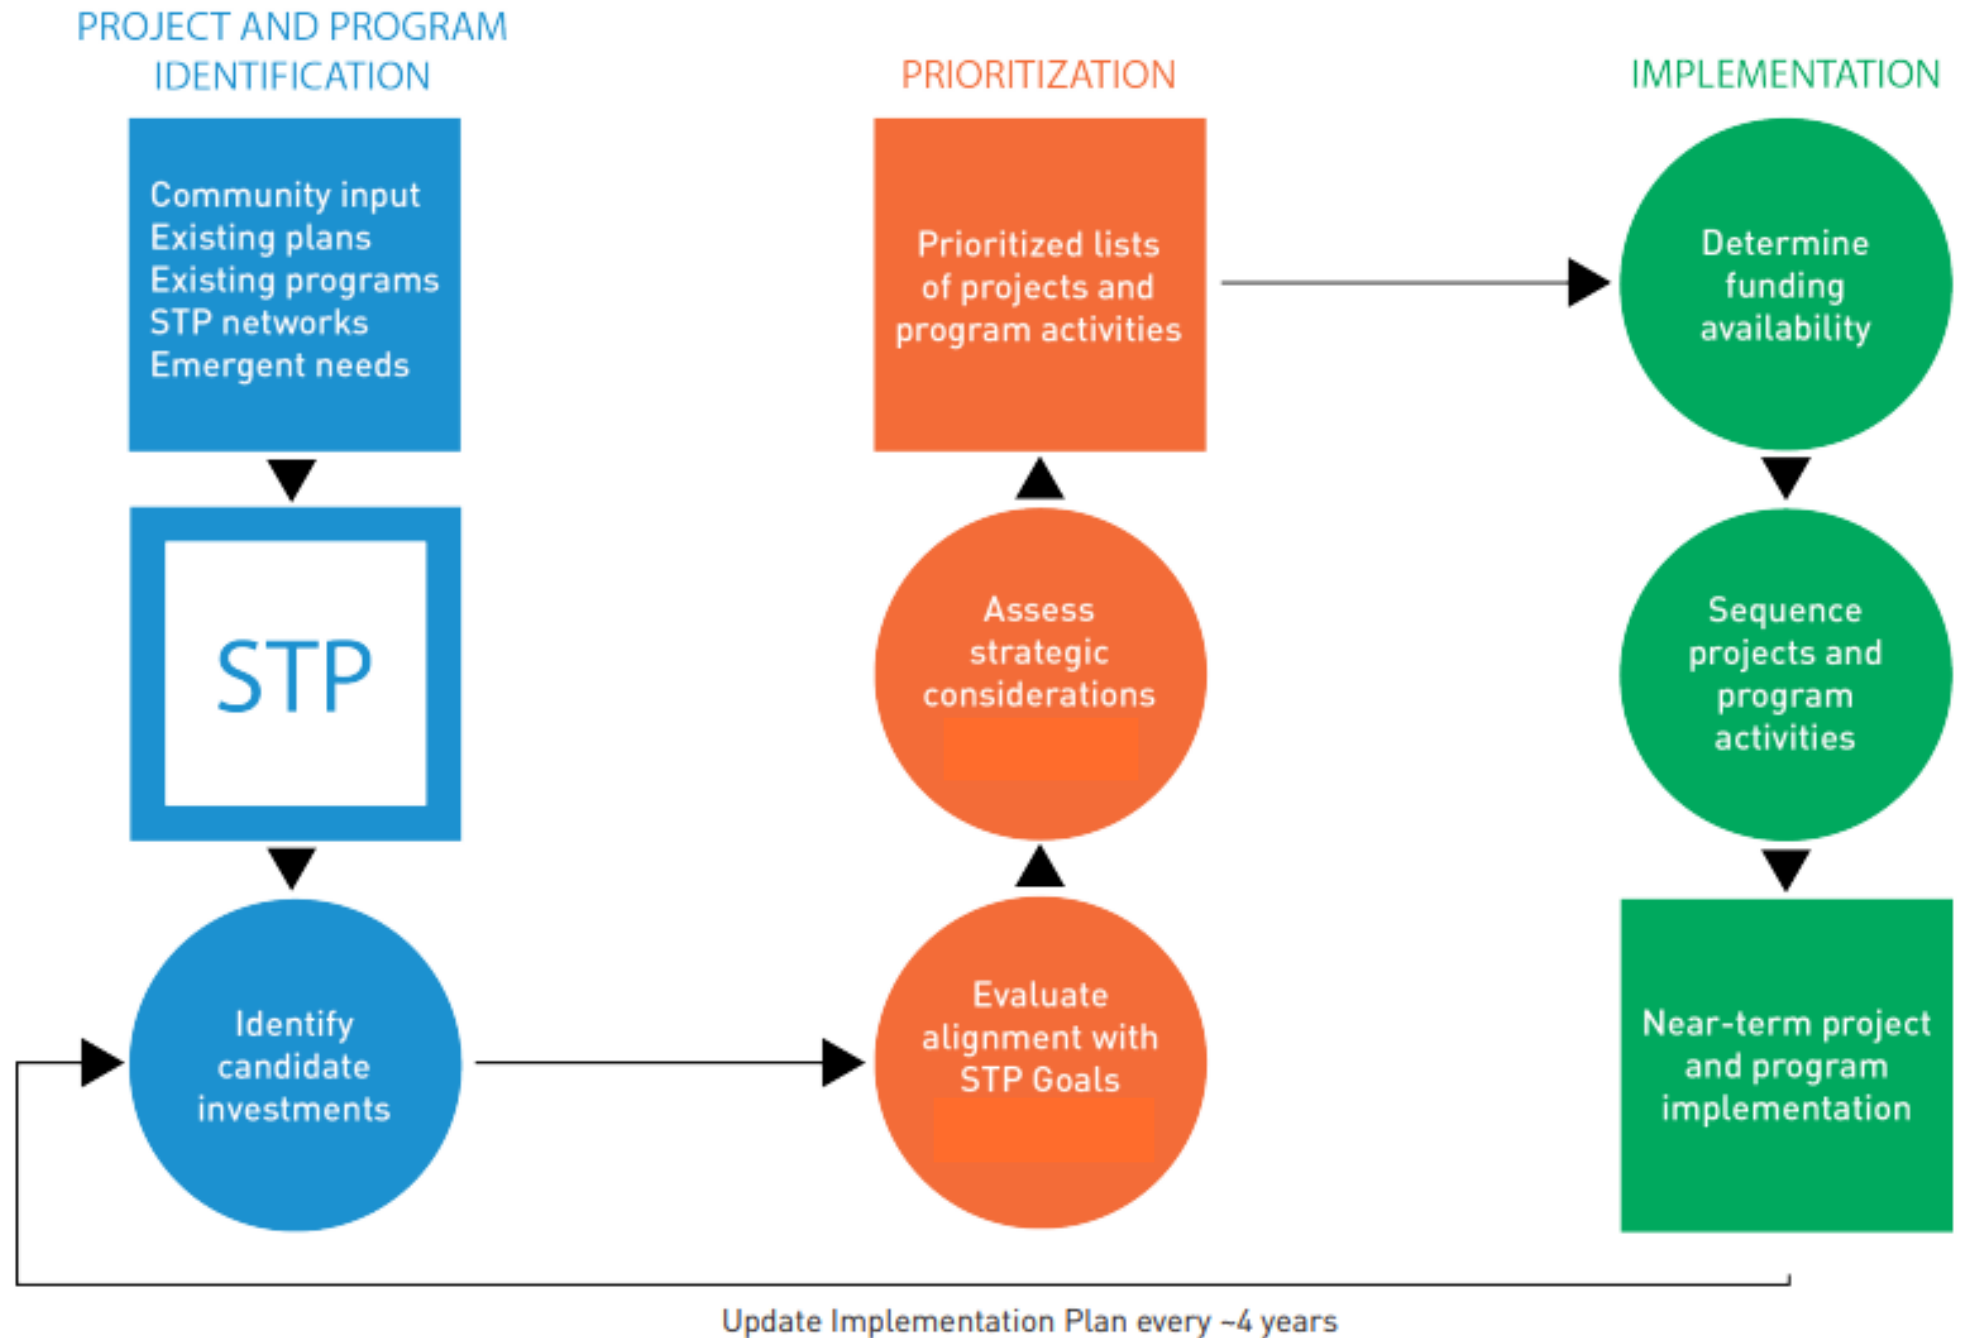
PROJECT AND PROGRAM IDENTIFICATION

PRIORITIZATION

IMPLEMENTATION

Community input
Existing plans
Existing programs
STP networks
Emergent needs

STP

Identify candidate investments

Prioritized lists of projects and program activities

Assess strategic considerations

Evaluate alignment with STP Goals

Determine funding availability

Sequence projects and program activities

Near-term project and program implementation

Update Implementation Plan every ~4 years